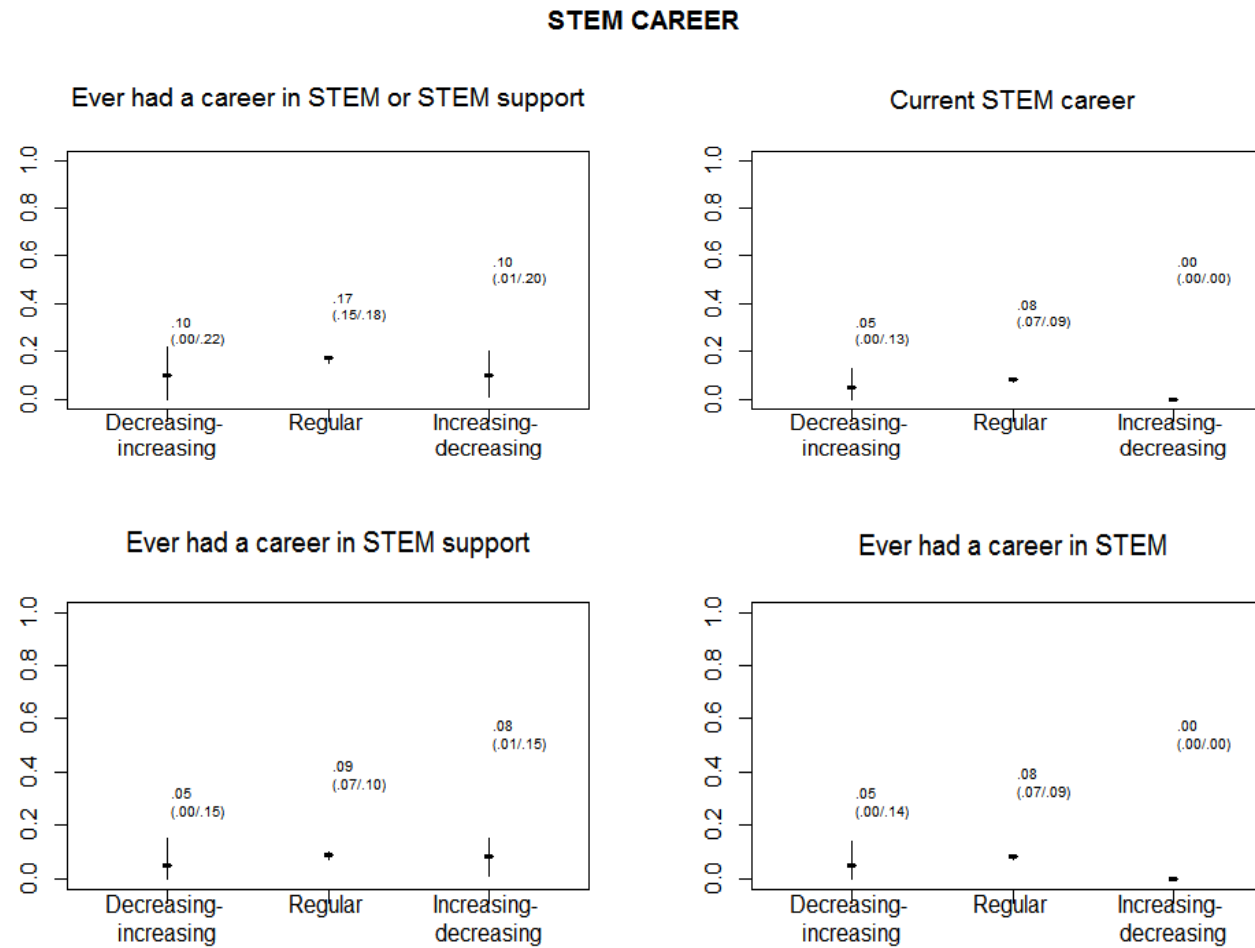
STEM CAREER

Ever had a career in STEM or STEM support

1.0
0.8
0.6
0.4
0.2
0.0

.10 (.00/.22)
.17 (.15/.18)
.10 (.01/.20)

Decreasing-increasing
Regular
Increasing-decreasing

Current STEM career

1.0
0.8
0.6
0.4
0.2
0.0

.05 (.00/.13)
.08 (.07/.09)
.00 (.00/.00)

Decreasing-increasing
Regular
Increasing-decreasing

Ever had a career in STEM support

1.0
0.8
0.6
0.4
0.2
0.0

.05 (.00/.15)
.09 (.07/.10)
.08 (.01/.15)

Decreasing-increasing
Regular
Increasing-decreasing

Ever had a career in STEM

1.0
0.8
0.6
0.4
0.2
0.0

.05 (.00/.14)
.08 (.07/.09)
.00 (.00/.00)

Decreasing-increasing
Regular
Increasing-decreasing